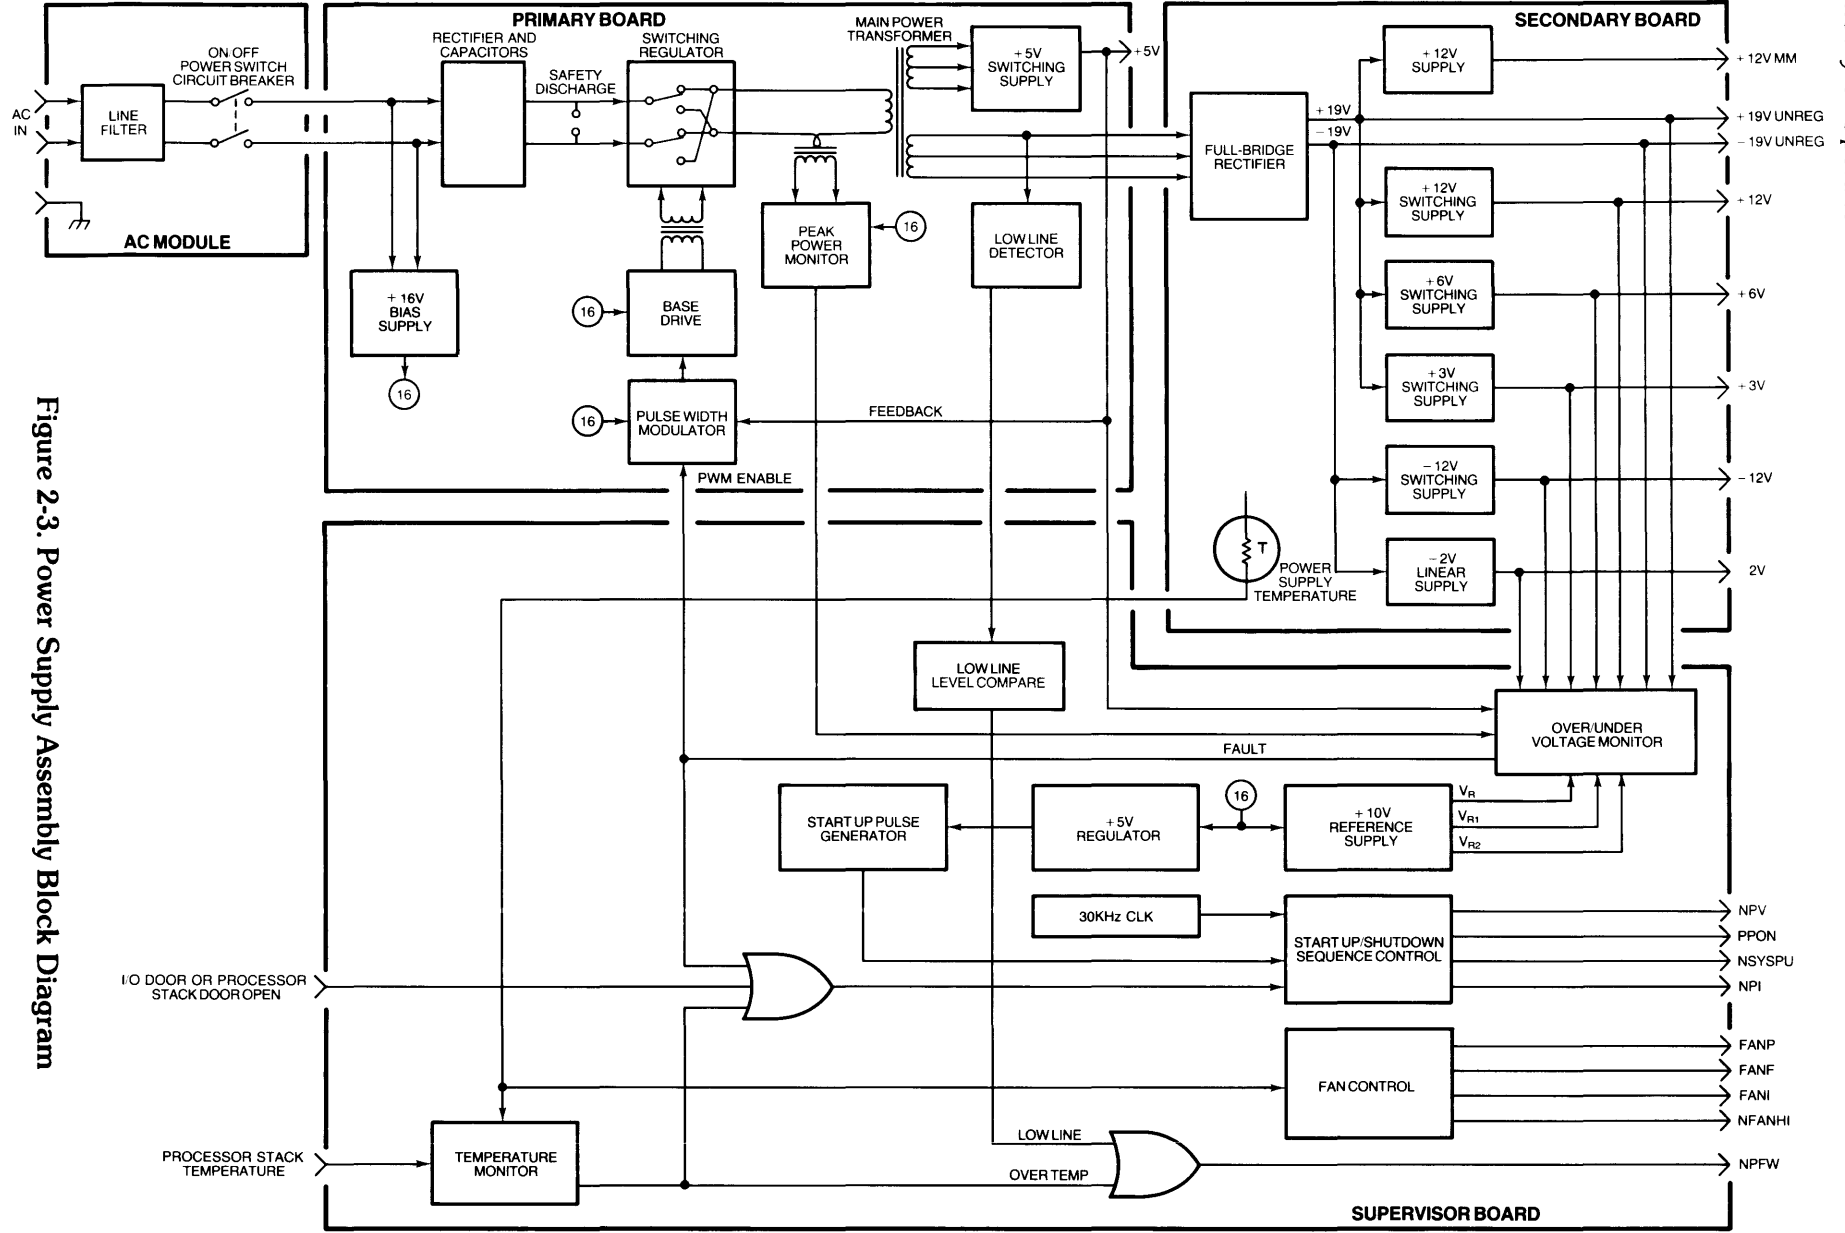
Figure 2-3. Power Supply Assembly Block Diagram

AC MODULE

AC IN

LINE FILTER

ON/OFF POWER SWITCH CIRCUIT BREAKER

PRIMARY BOARD

RECTIFIER AND CAPACITORS

SAFETY DISCHARGE

SWITCHING REGULATOR

MAIN POWER TRANSFORMER

+5V SWITCHING SUPPLY

+5V

+16V BIAS SUPPLY

16

BASE DRIVE

16

PEAK POWER MONITOR

16

LOW LINE DETECTOR

PULSE WIDTH MODULATOR

16

16

FEEDBACK

PWM ENABLE

SECONDARY BOARD

+12V SUPPLY

+12V MM

+19V

−19V

FULL-BRIDGE RECTIFIER

+19V UNREG

−19V UNREG

+12V SWITCHING SUPPLY

+12V

+6V SWITCHING SUPPLY

+6V

+3V SWITCHING SUPPLY

+3V

−12V SWITCHING SUPPLY

−12V

T

POWER SUPPLY TEMPERATURE

−2V LINEAR SUPPLY

2V

LOW LINE LEVEL COMPARE

OVER/UNDER VOLTAGE MONITOR

FAULT

START UP PULSE GENERATOR

+5V REGULATOR

16

+10V REFERENCE SUPPLY

$V_R$

$V_{R1}$

$V_{R2}$

30KHz CLK

START UP/SHUTDOWN SEQUENCE CONTROL

NPV

PPON

NSYSPU

NPI

I/O DOOR OR PROCESSOR STACK DOOR OPEN

FAN CONTROL

FANP

FANF

FANI

NFANHI

PROCESSOR STACK TEMPERATURE

TEMPERATURE MONITOR

LOW LINE

OVER TEMP

NPFW

SUPERVISOR BOARD